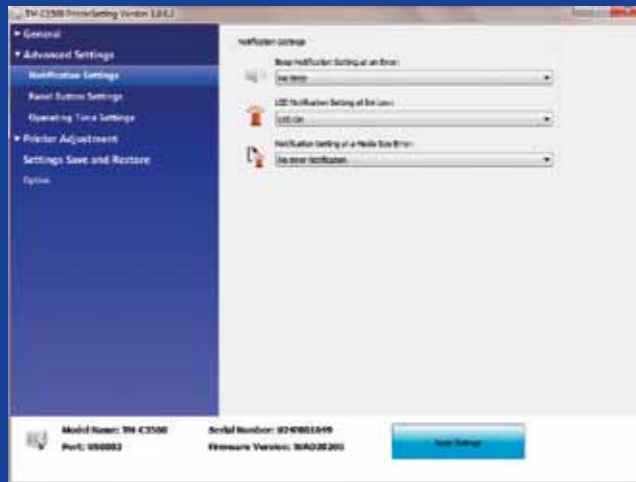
TM-C3500 PrinterSetting Version 1.0.0.2

▸ General
▾ Advanced Settings
Notification Settings
Panel Button Settings
Operating Time Settings
▸ Printer Adjustment
Settings Save and Restore
Option

Notification Settings

Beep Notification Setting at an Error:
No Beep

LED Notification Setting at Ink Low:
LED On

Notification Setting at a Media Size Error:
No error Notification

Model Name: TM-C3500
Port: USB002

Serial Number: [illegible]
Firmware Version: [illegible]

Apply Settings